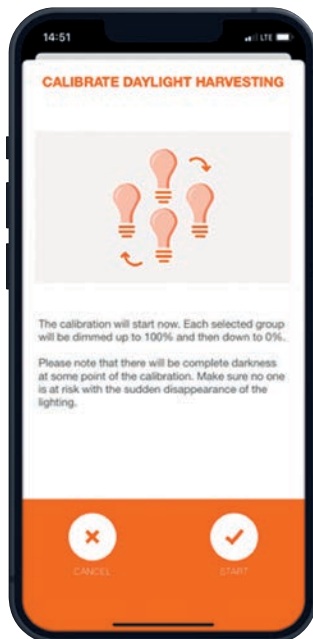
14:51

LTE

CALIBRATE DAYLIGHT HARVESTING

The calibration will start now. Each selected group will be dimmed up to 100% and then down to 0%.

Please note that there will be complete darkness at some point of the calibration. Make sure no one is at risk with the sudden disappearance of the lighting.

CANCEL

START